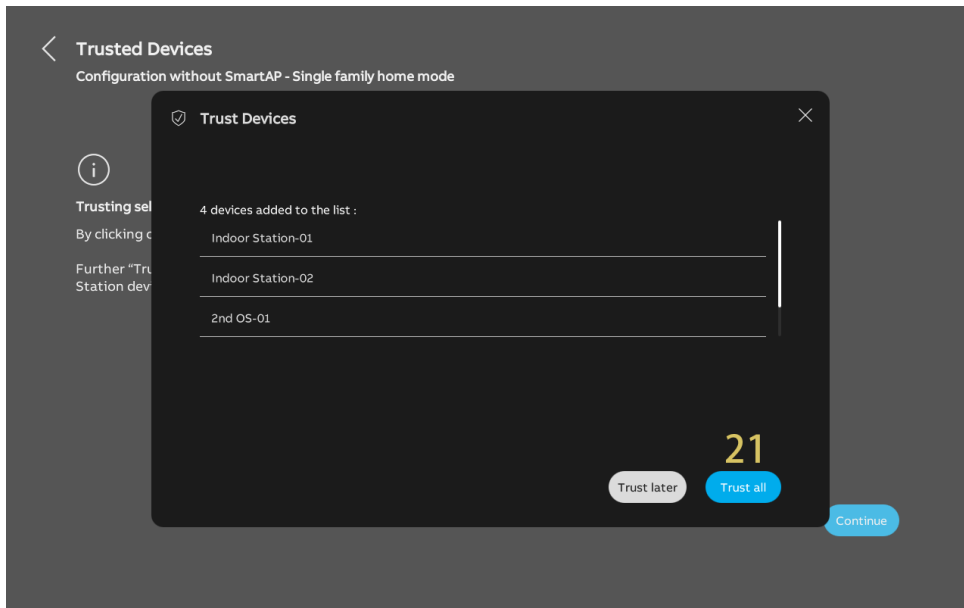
Trusted Devices
Configuration without SmartAP - Single family home mode

Trusting sel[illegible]
By clicking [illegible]

Further "Tru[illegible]
Station dev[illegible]

Trust Devices

4 devices added to the list :
Indoor Station-01
Indoor Station-02
2nd OS-01

21

Trust later
Trust all

Continue